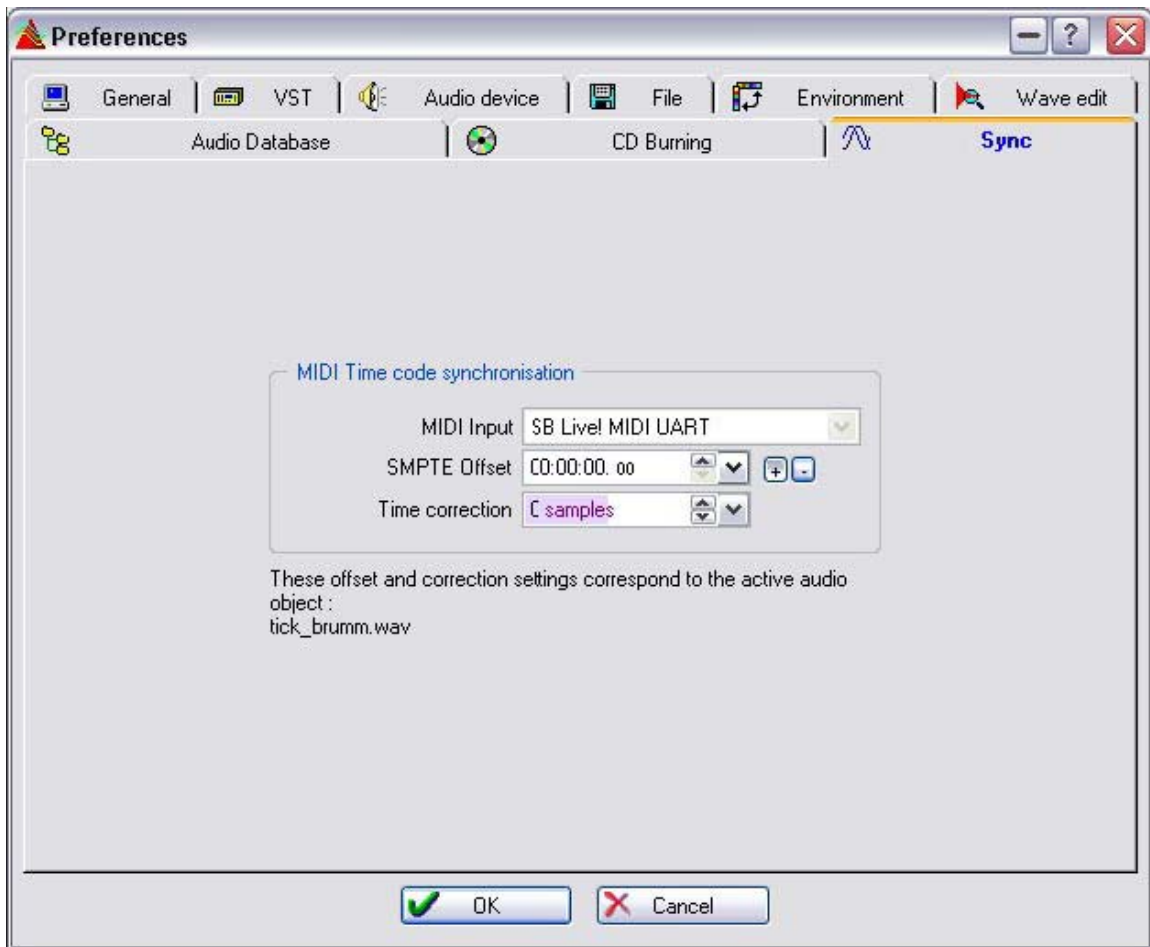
Preferences

General | VST | Audio device | File | Environment | Wave edit

Audio Database | CD Burning | Sync

MIDI Time code synchronisation

MIDI Input SB Live! MIDI UART

SMPTE Offset C0:00:00. 00

Time correction C samples

These offset and correction settings correspond to the active audio object :
tick_brumm.wav

OK Cancel